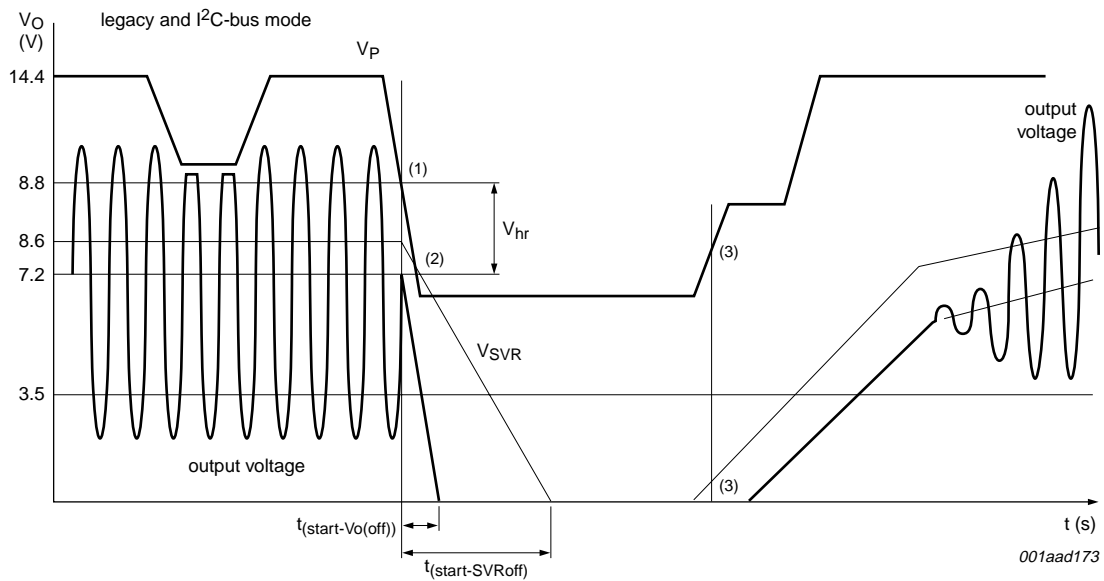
$V_O$
(V)

legacy and $I^2C$-bus mode

$V_P$

14.4

output voltage

8.8

(1)

$V_{hr}$

8.6

(2)

(3)

7.2

$V_{SVR}$

3.5

output voltage

(3)

$t_{(start\text{-}Vo(off))}$

$t_{(start\text{-}SVRoff)}$

t (s)

001aad173